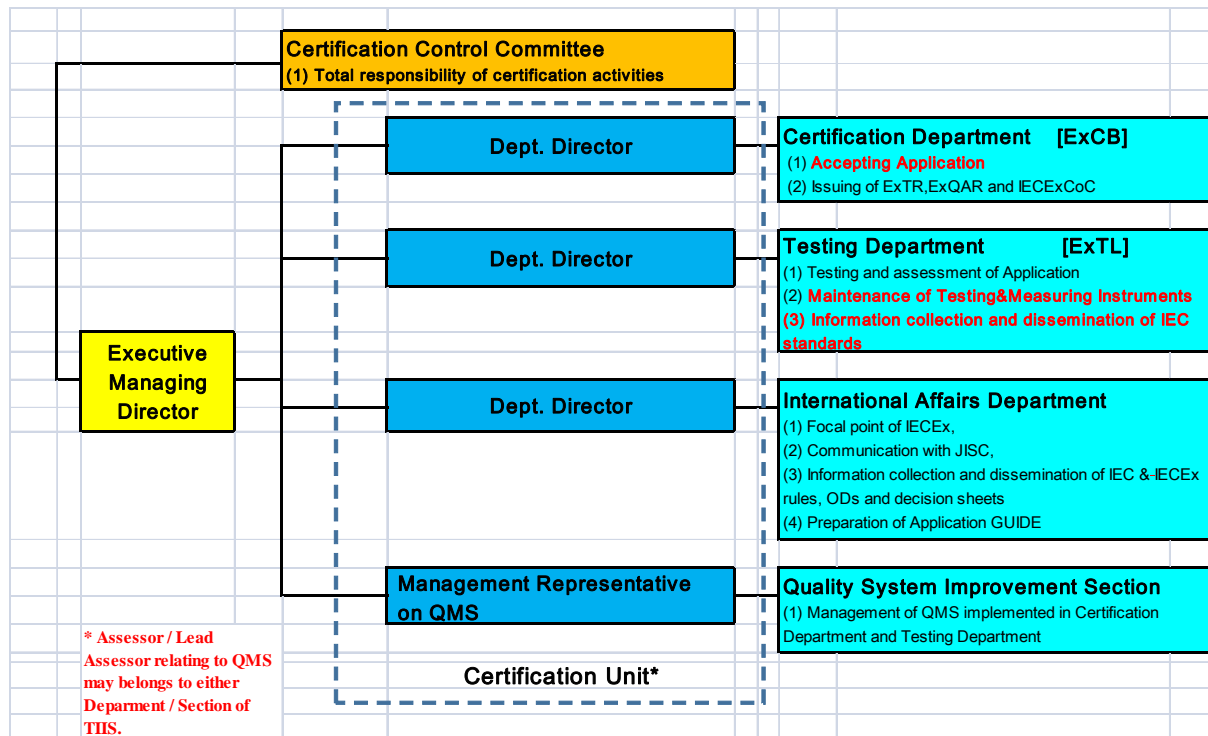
Certification Control Committee
(1) Total responsibility of certification activities

Executive Managing Director

Dept. Director

Certification Department [ExCB]
(1) Accepting Application
(2) Issuing of ExTR,ExQAR and IECExCoC

Dept. Director

Testing Department [ExTL]
(1) Testing and assessment of Application
(2) Maintenance of Testing&Measuring Instruments
(3) Information collection and dissemination of IEC standards

Dept. Director

International Affairs Department
(1) Focal point of IECEx,
(2) Communication with JISC,
(3) Information collection and dissemination of IEC &-IECEx rules, ODs and decision sheets
(4) Preparation of Application GUIDE

Management Representative on QMS

Quality System Improvement Section
(1) Management of QMS implemented in Certification Department and Testing Department

Certification Unit*

* Assessor / Lead Assessor relating to QMS may belongs to either Deparment / Section of TIIS.